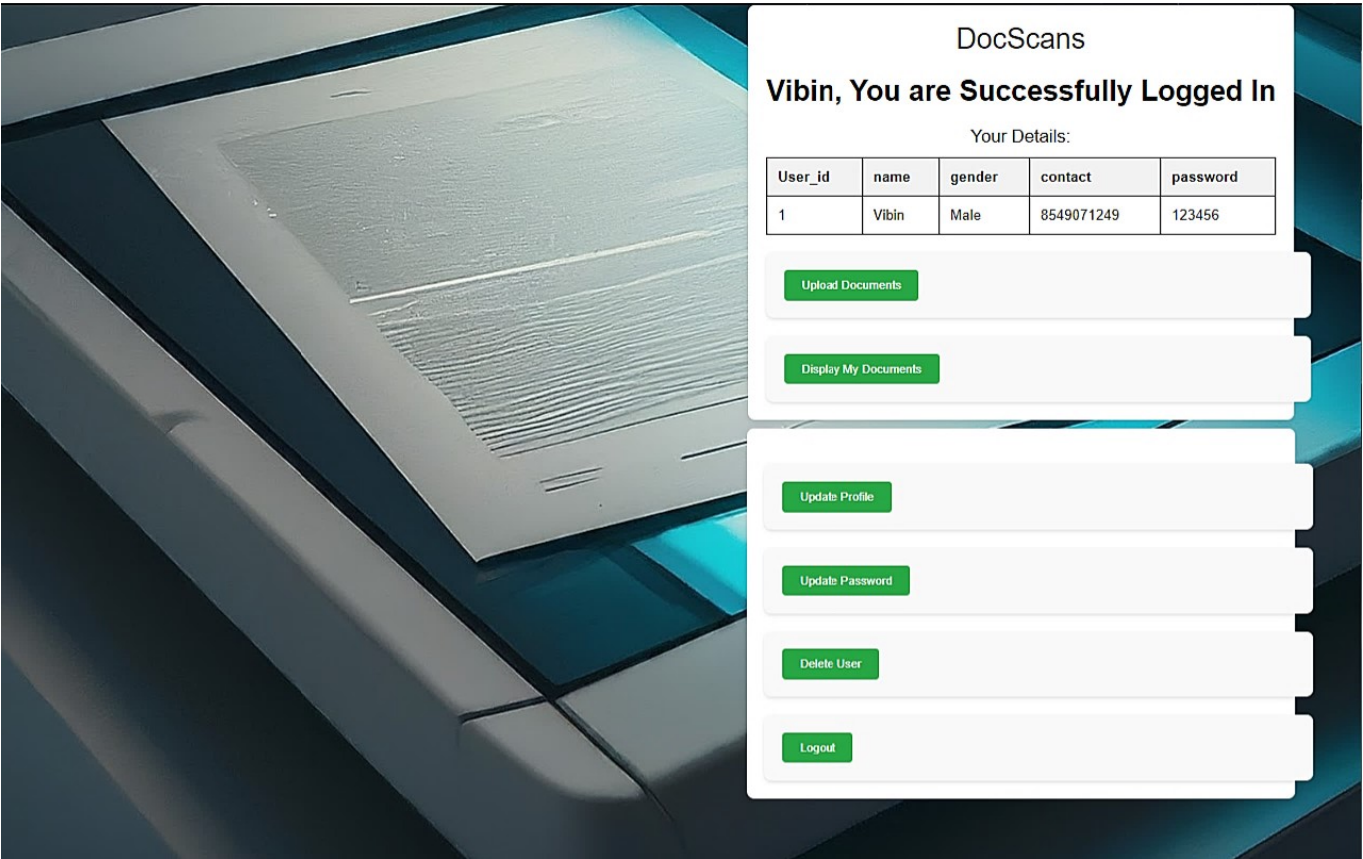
DocScans

Vibin, You are Successfully Logged In

Your Details:

| User_id | name | gender | contact | password |
|---|---|---|---|---|
| 1 | Vibin | Male | 8549071249 | 123456 |

Upload Documents

Display My Documents

Update Profile

Update Password

Delete User

Logout